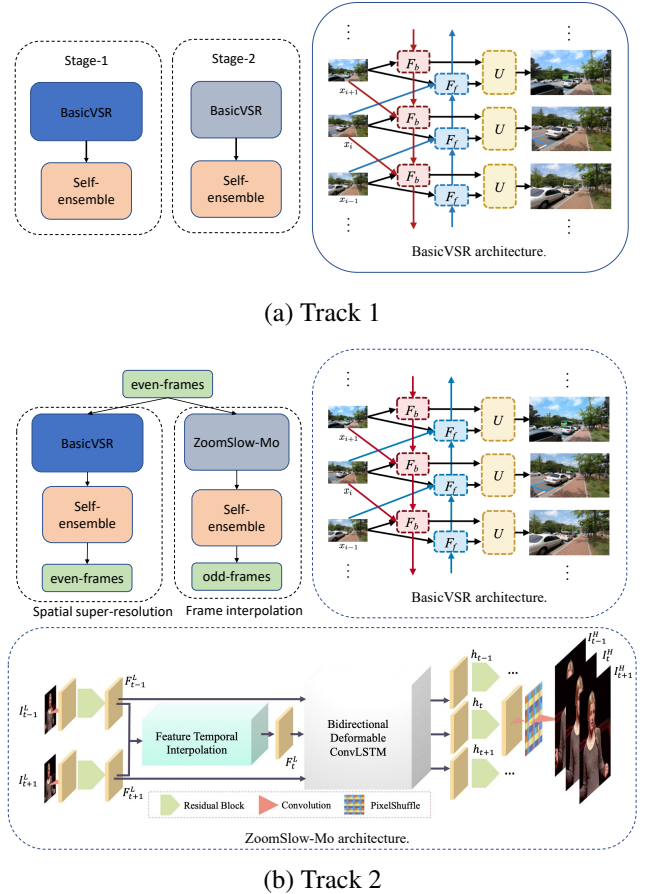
Stage-1

BasicVSR

Self-ensemble

Stage-2

BasicVSR

Self-ensemble

⋮

$x_{i+1}$

$x_i$

$x_{i-1}$

⋮

$F_b$

$F_b$

$F_b$

$F_f$

$F_f$

$F_f$

$U$

$U$

$U$

⋮

⋮

BasicVSR architecture.

(a) Track 1

even-frames

BasicVSR

Self-ensemble

even-frames

ZoomSlow-Mo

Self-ensemble

odd-frames

Spatial super-resolution

Frame interpolation

⋮

$x_{i+1}$

$x_i$

$x_{i-1}$

⋮

$F_b$

$F_b$

$F_b$

$F_f$

$F_f$

$F_f$

$U$

$U$

$U$

⋮

⋮

BasicVSR architecture.

$I_{t-1}^L$

$F_{t-1}^L$

$I_{t+1}^L$

$F_{t+1}^L$

Feature Temporal Interpolation

$F_t^L$

Bidirectional Deformable ConvLSTM

$h_{t-1}$

$h_t$

$h_{t+1}$

...

...

...

$I_{t-1}^H$

$I_t^H$

$I_{t+1}^H$

Residual Block

Convolution

PixelShuffle

ZoomSlow-Mo architecture.

(b) Track 2